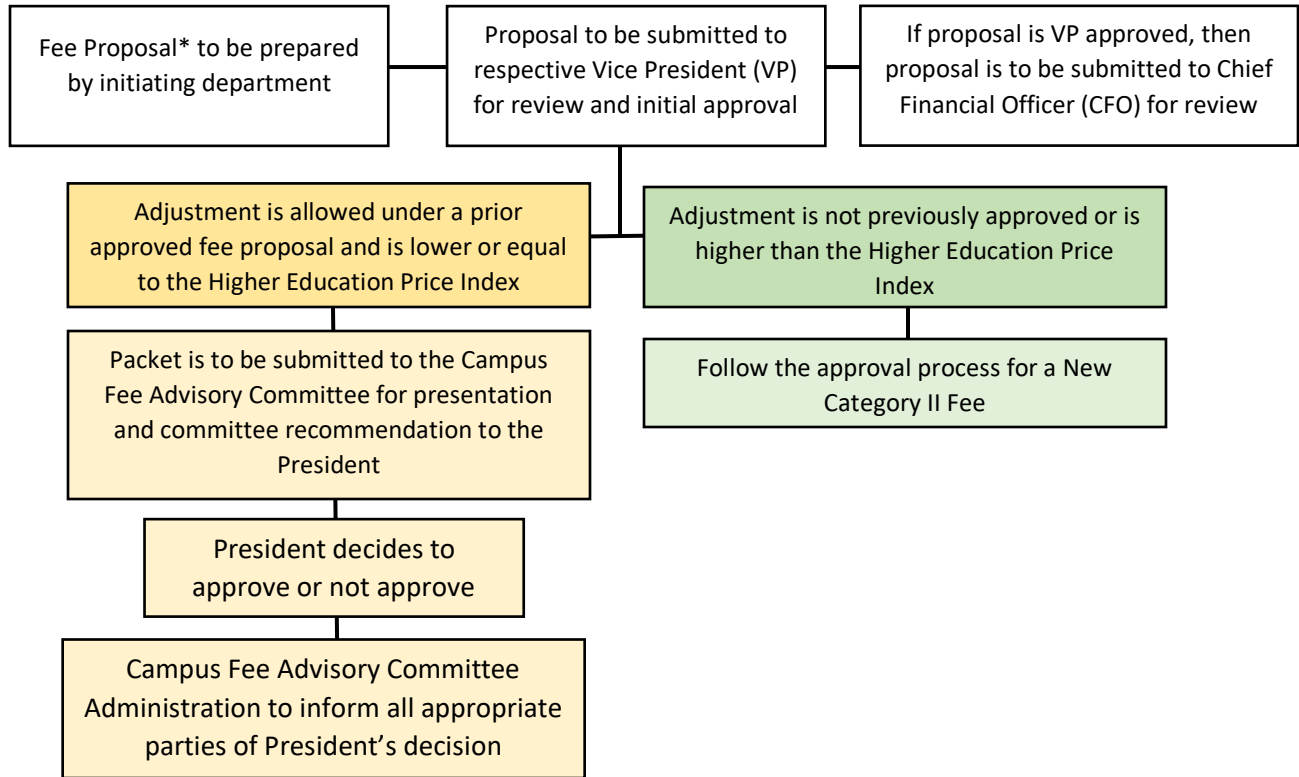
Fee Proposal* to be prepared by initiating department

Proposal to be submitted to respective Vice President (VP) for review and initial approval

If proposal is VP approved, then proposal is to be submitted to Chief Financial Officer (CFO) for review

Adjustment is allowed under a prior approved fee proposal and is lower or equal to the Higher Education Price Index

Adjustment is not previously approved or is higher than the Higher Education Price Index

Packet is to be submitted to the Campus Fee Advisory Committee for presentation and committee recommendation to the President

Follow the approval process for a New Category II Fee

President decides to approve or not approve

Campus Fee Advisory Committee Administration to inform all appropriate parties of President's decision